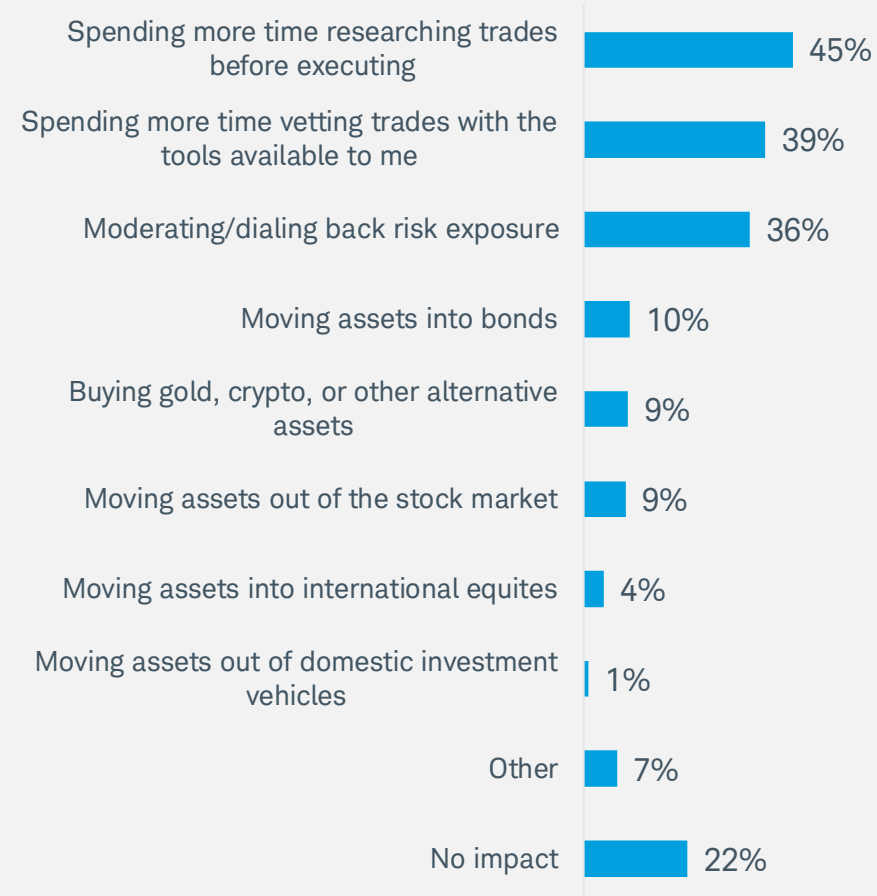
| | |
|---|---|
| Spending more time researching trades before executing | 45% |
| Spending more time vetting trades with the tools available to me | 39% |
| Moderating/dialing back risk exposure | 36% |
| Moving assets into bonds | 10% |
| Buying gold, crypto, or other alternative assets | 9% |
| Moving assets out of the stock market | 9% |
| Moving assets into international equites | 4% |
| Moving assets out of domestic investment vehicles | 1% |
| Other | 7% |
| No impact | 22% |